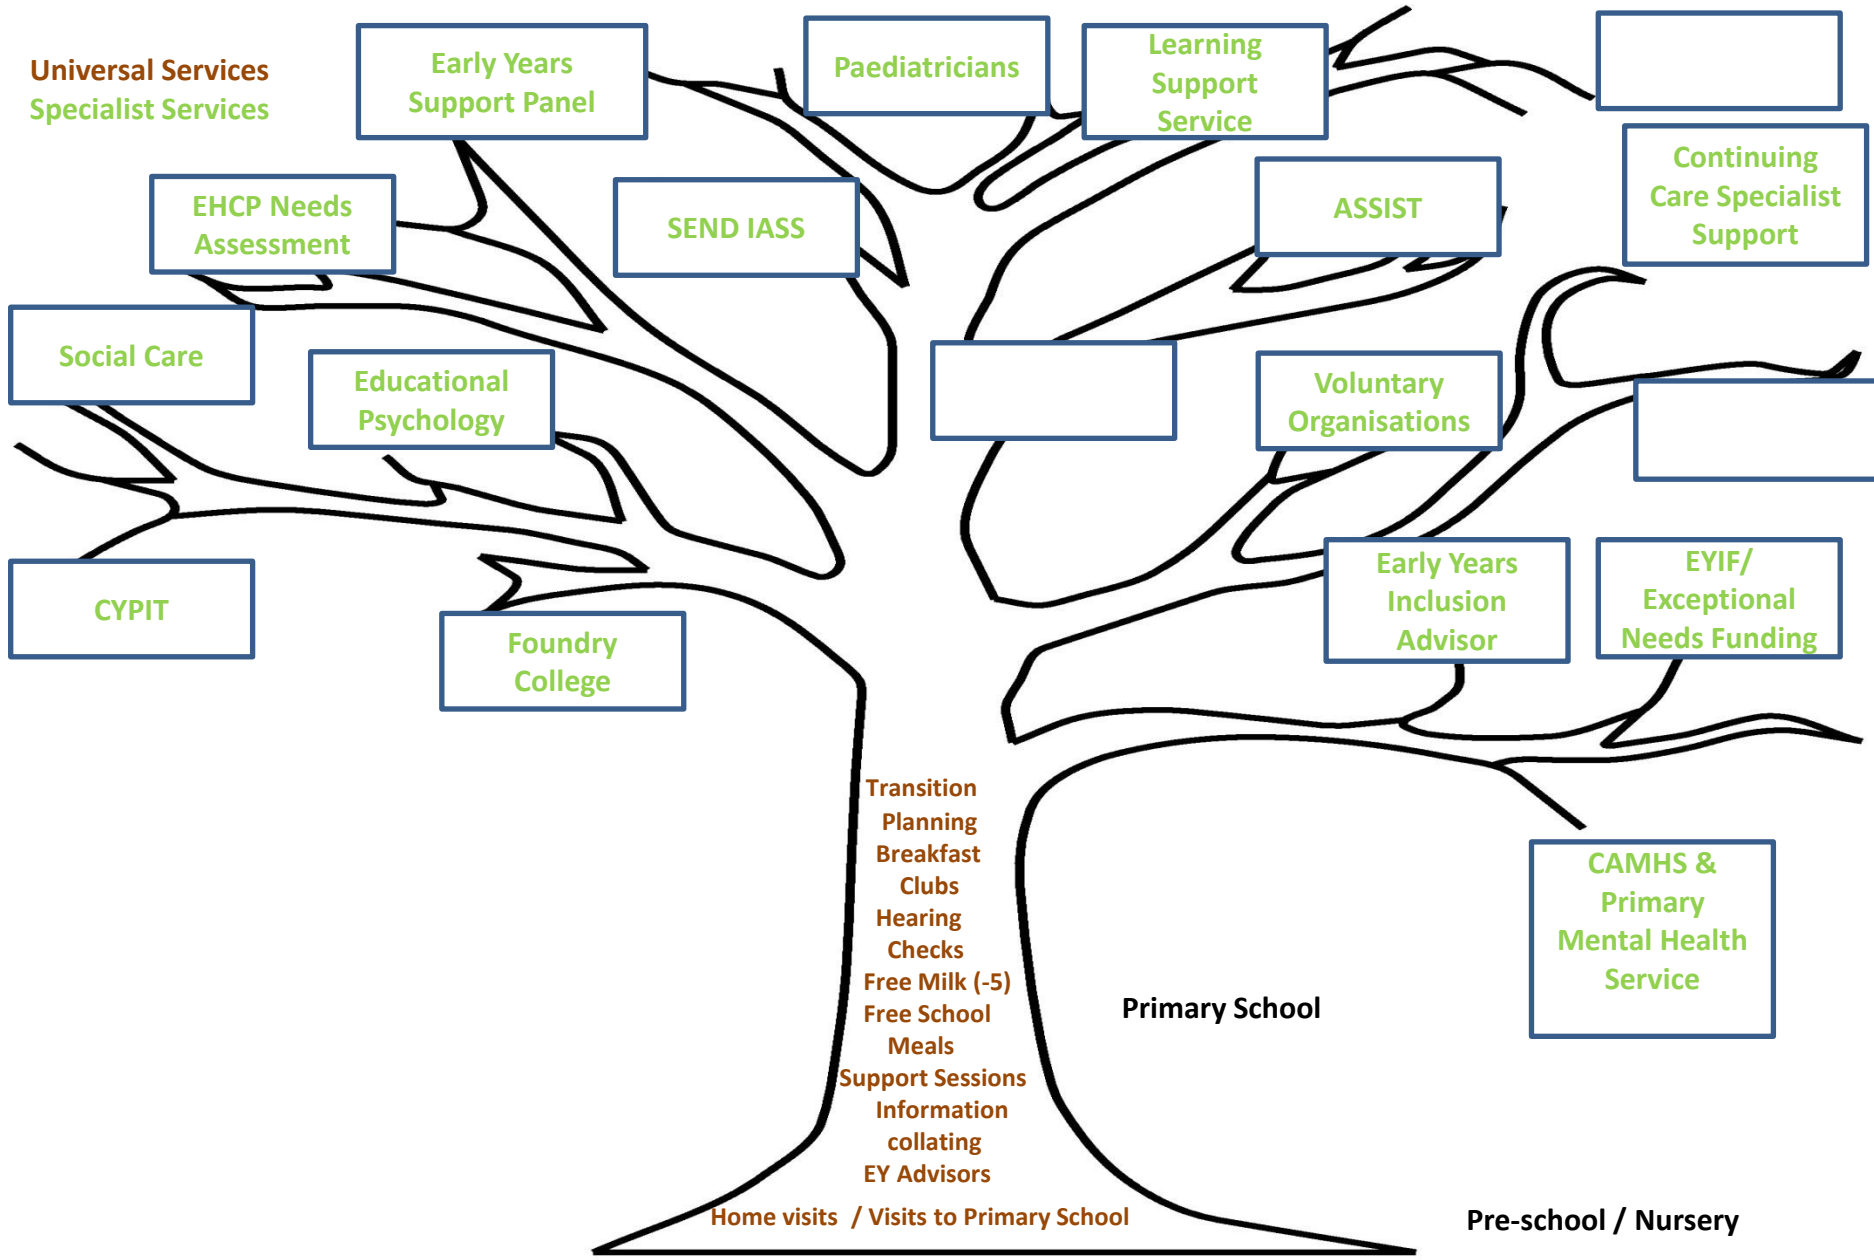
Universal Services
Specialist Services

Early Years Support Panel

Paediatricians

Learning Support Service

EHCP Needs Assessment

SEND IASS

ASSIST

Continuing Care Specialist Support

Social Care

Educational Psychology

Voluntary Organisations

CYPIT

Foundry College

Early Years Inclusion Advisor

EYIF/ Exceptional Needs Funding

Transition Planning
Breakfast Clubs
Hearing Checks
Free Milk (-5)
Free School Meals
Support Sessions
Information collating
EY Advisors

CAMHS & Primary Mental Health Service

Primary School

Home visits / Visits to Primary School

Pre-school / Nursery